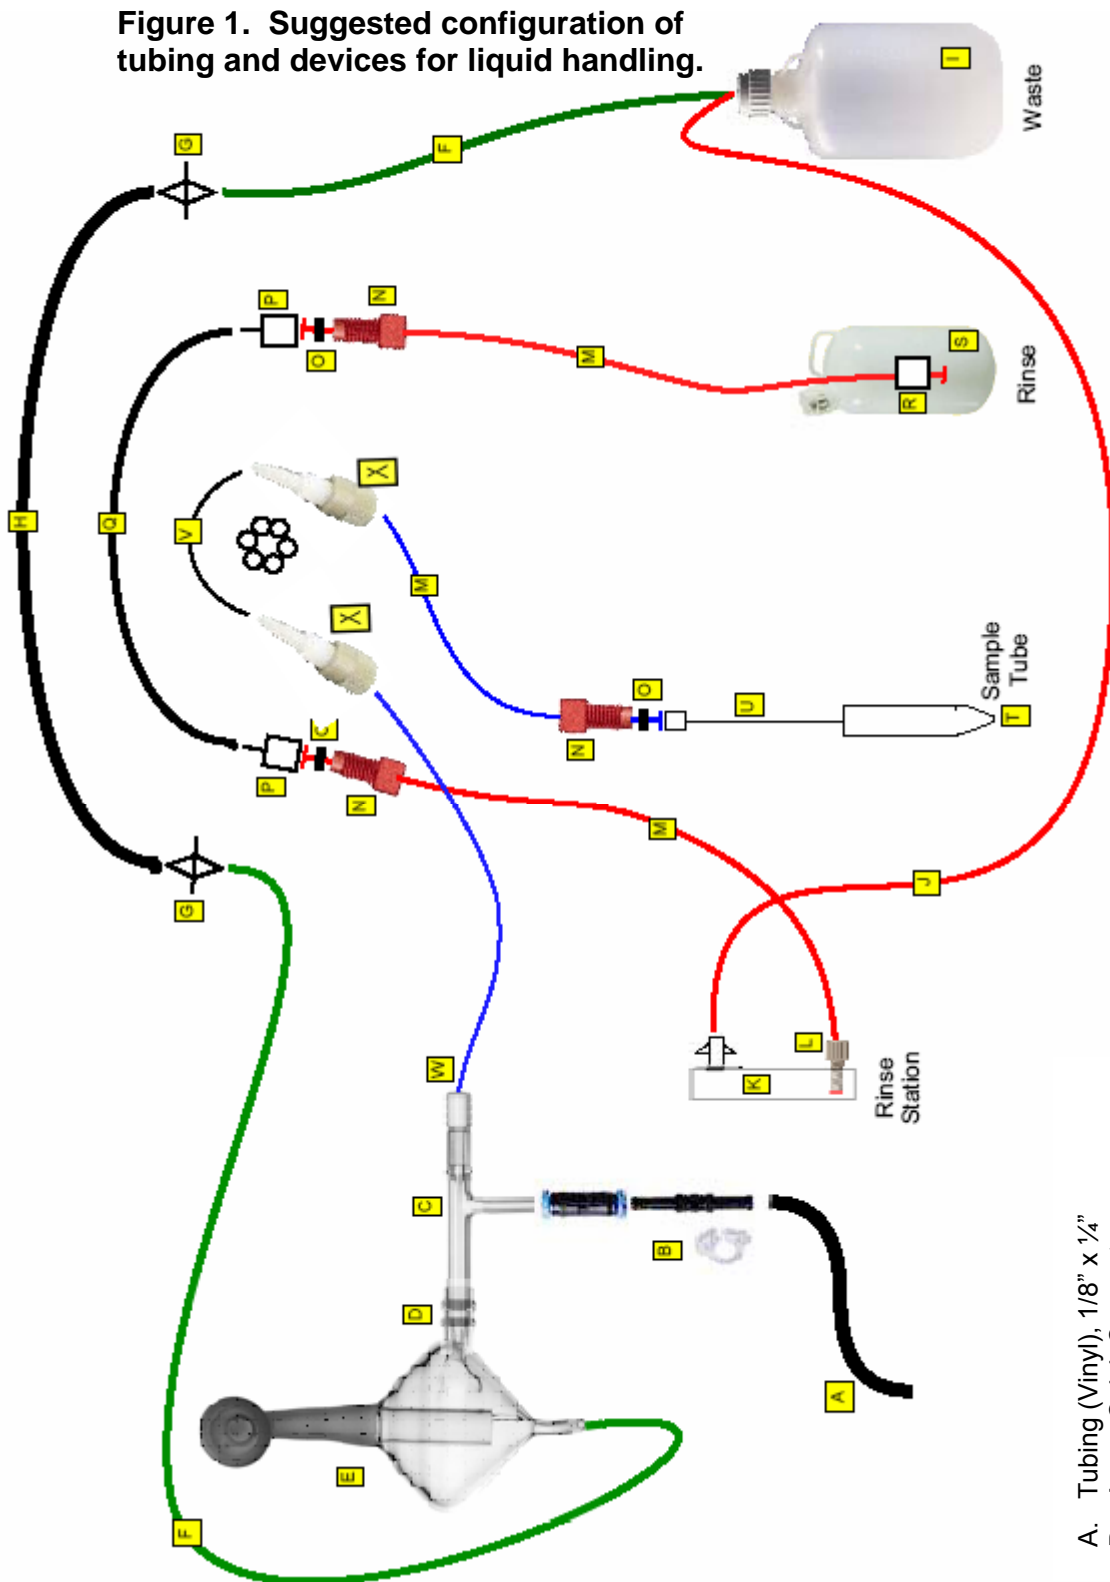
Figure 1. Suggested configuration of tubing and devices for liquid handling.

I
Waste
G
F
P
N
O
M
S
R
Rinse
H
Q
X
V
M
X
O
U
Sample Tube
T
N
C
P
N
M
G
J
L
K
Rinse Station
W
C
B
D
A
E
F

A. Tubing (Vinyl), 1/8" x ¼"
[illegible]